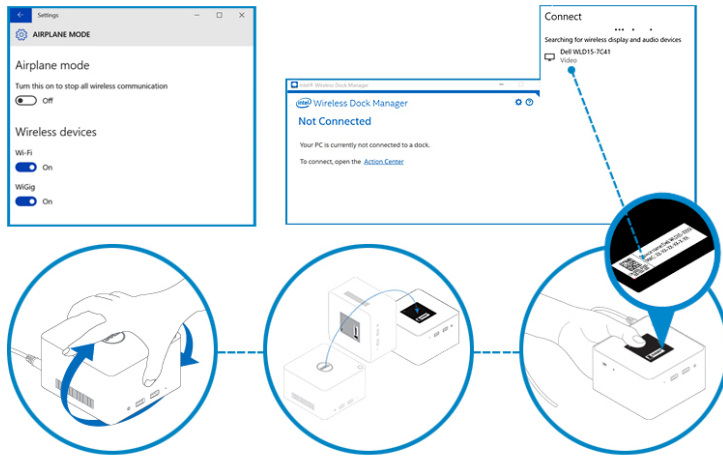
Settings

AIRPLANE MODE

Airplane mode

Turn this on to stop all wireless communication

Off

Wireless devices

Wi-Fi

On

WiGig

On

Intel® Wireless Dock Manager

intel Wireless Dock Manager

Not Connected

Your PC is currently not connected to a dock.

To connect, open the Action Center

Connect

Searching for wireless display and audio devices

Dell WLD15-7C41

Video